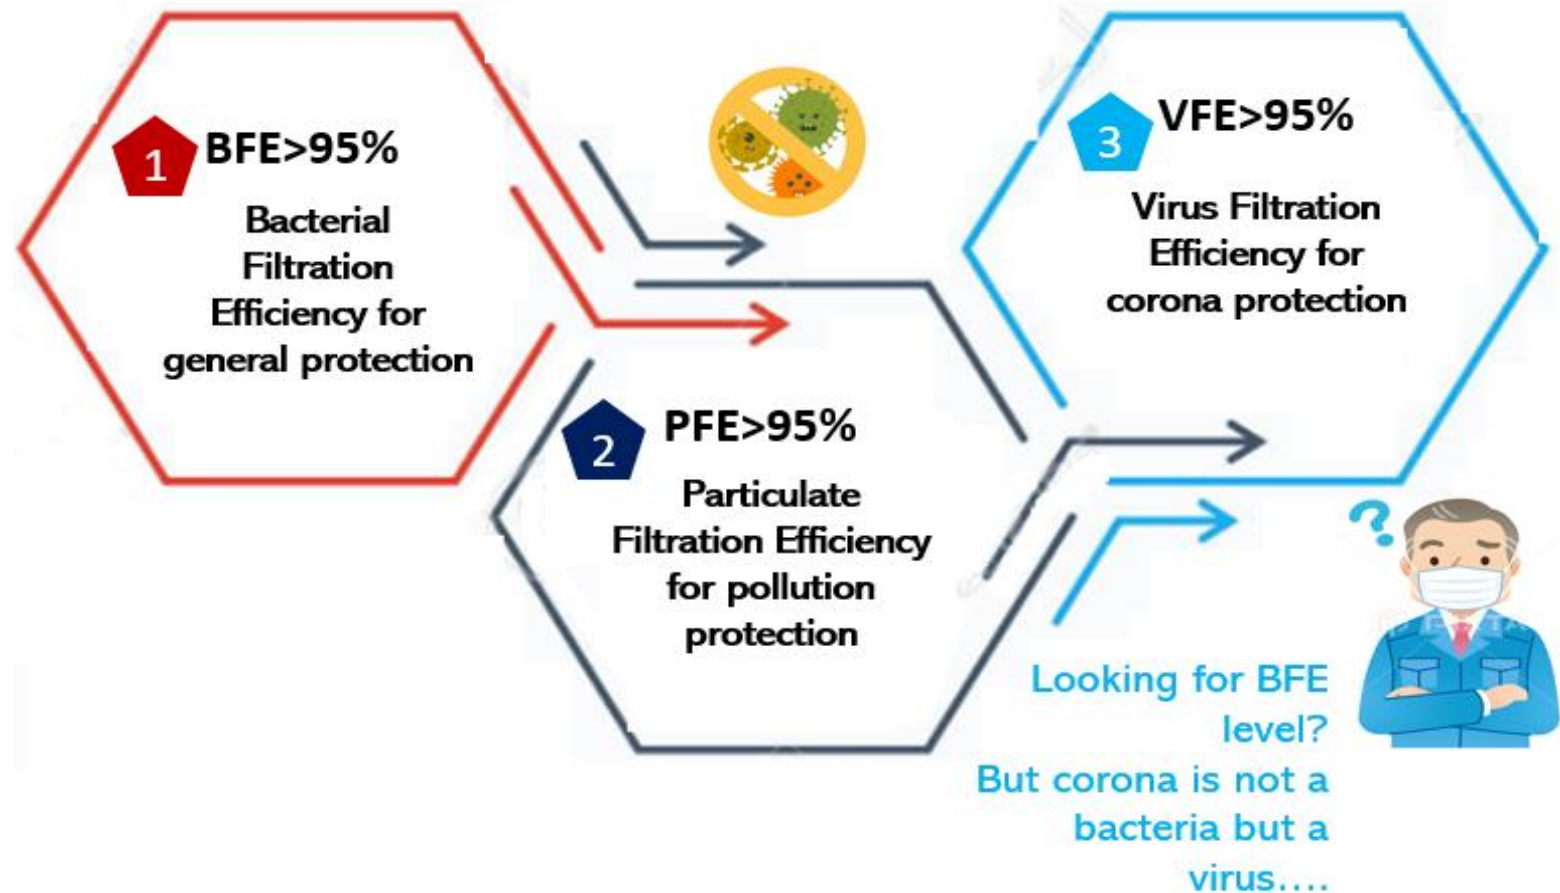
1 BFE>95%

Bacterial Filtration Efficiency for general protection

2 PFE>95%

Particulate Filtration Efficiency for pollution protection

3 VFE>95%

Virus Filtration Efficiency for corona protection

?

Looking for BFE level?
But corona is not a bacteria but a virus....